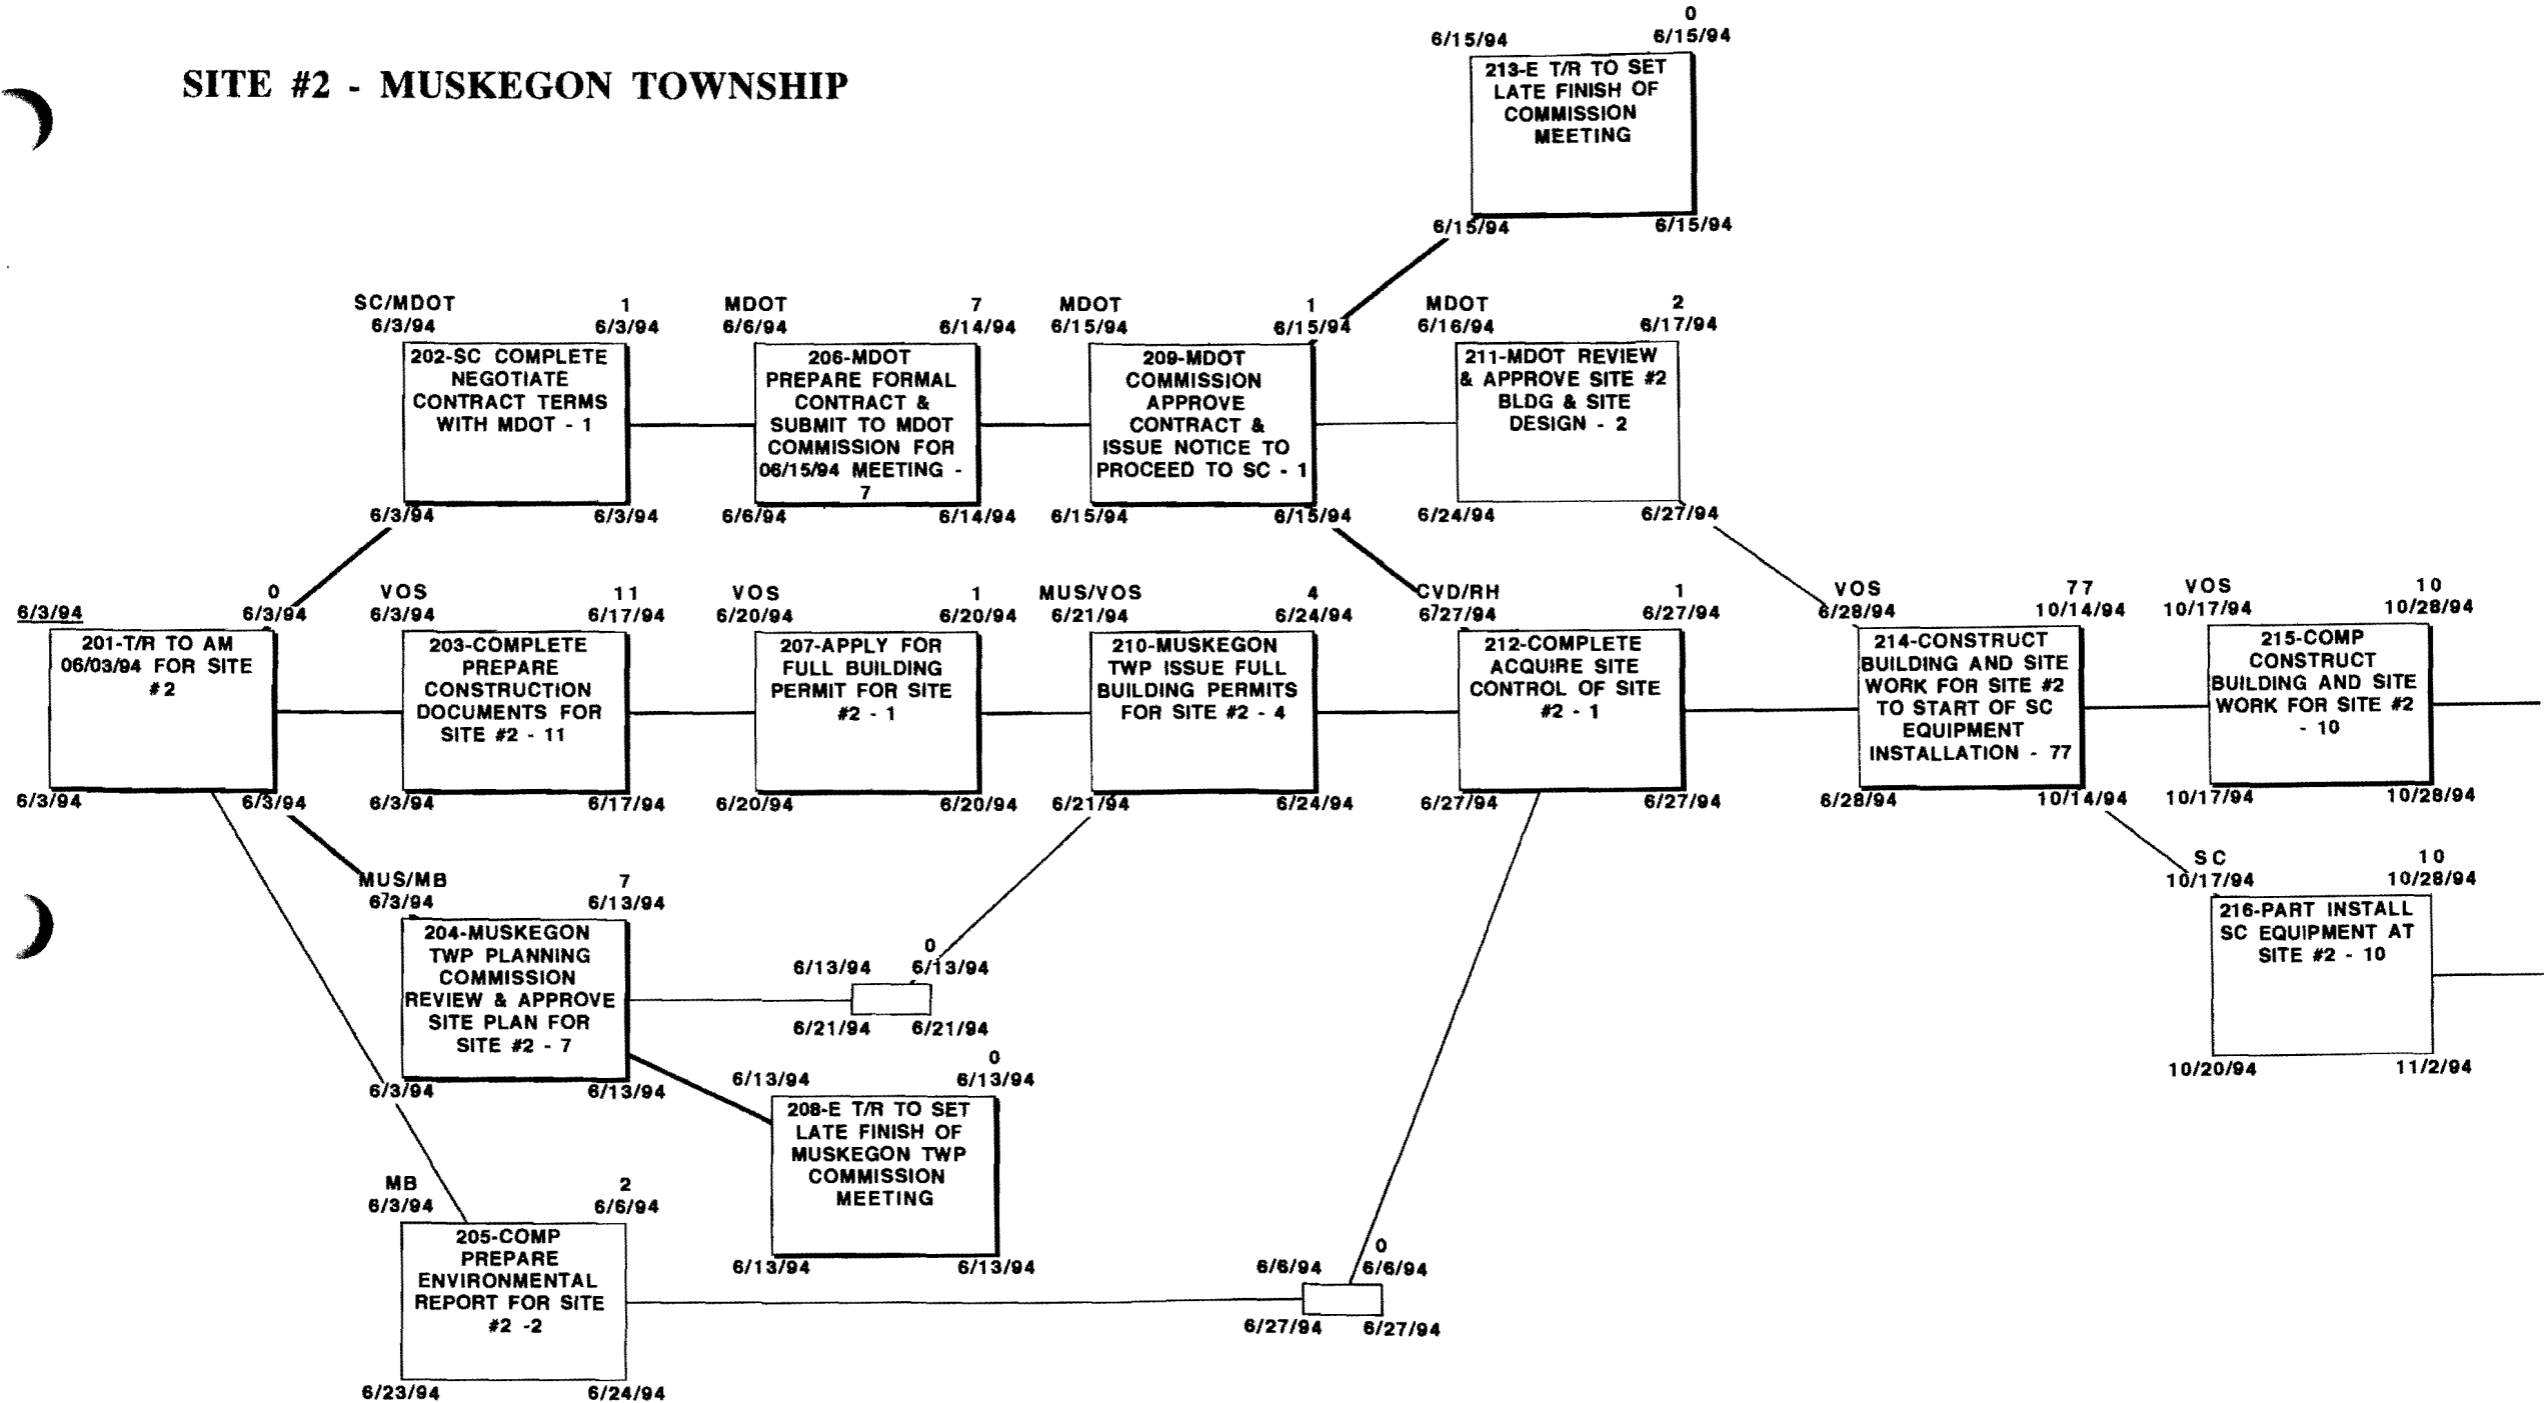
SITE #2 - MUSKEGON TOWNSHIP

0
6/15/94 6/15/94
213-E T/R TO SET LATE FINISH OF COMMISSION MEETING
6/15/94 6/15/94

SC/MDOT 1
6/3/94 6/3/94
202-SC COMPLETE NEGOTIATE CONTRACT TERMS WITH MDOT - 1
6/3/94 6/3/94

MDOT 7
6/6/94 6/14/94
206-MDOT PREPARE FORMAL CONTRACT & SUBMIT TO MDOT COMMISSION FOR 06/15/94 MEETING - 7
6/6/94 6/14/94

MDOT 1
6/15/94 6/15/94
209-MDOT COMMISSION APPROVE CONTRACT & ISSUE NOTICE TO PROCEED TO SC - 1
6/15/94 6/15/94

MDOT 2
6/16/94 6/17/94
211-MDOT REVIEW & APPROVE SITE #2 BLDG & SITE DESIGN - 2
6/24/94 6/27/94

6/3/94 0
6/3/94
201-T/R TO AM 06/03/94 FOR SITE #2
6/3/94 6/3/94

VOS 11
6/3/94 6/17/94
203-COMPLETE PREPARE CONSTRUCTION DOCUMENTS FOR SITE #2 - 11
6/3/94 6/17/94

VOS 1
6/20/94 6/20/94
207-APPLY FOR FULL BUILDING PERMIT FOR SITE #2 - 1
6/20/94 6/20/94

MUS/VOS 4
6/21/94 6/24/94
210-MUSKEGON TWP ISSUE FULL BUILDING PERMITS FOR SITE #2 - 4
6/21/94 6/24/94

CVD/RH 1
6/27/94 6/27/94
212-COMPLETE ACQUIRE SITE CONTROL OF SITE #2 - 1
6/27/94 6/27/94

VOS 77
6/28/94 10/14/94
214-CONSTRUCT BUILDING AND SITE WORK FOR SITE #2 TO START OF SC EQUIPMENT INSTALLATION - 77
6/28/94 10/14/94

VOS 10
10/17/94 10/28/94
215-COMP CONSTRUCT BUILDING AND SITE WORK FOR SITE #2 - 10
10/17/94 10/28/94

SC 10
10/17/94 10/28/94
216-PART INSTALL SC EQUIPMENT AT SITE #2 - 10
10/20/94 11/2/94

MUS/MB 7
6/3/94 6/13/94
204-MUSKEGON TWP PLANNING COMMISSION REVIEW & APPROVE SITE PLAN FOR SITE #2 - 7
6/3/94 6/13/94

0
6/13/94 6/13/94
6/21/94 6/21/94

0
6/13/94 6/13/94
208-E T/R TO SET LATE FINISH OF MUSKEGON TWP COMMISSION MEETING
6/13/94 6/13/94

MB 2
6/3/94 6/6/94
205-COMP PREPARE ENVIRONMENTAL REPORT FOR SITE #2 -2
6/23/94 6/24/94

0
6/6/94 6/6/94
6/27/94 6/27/94